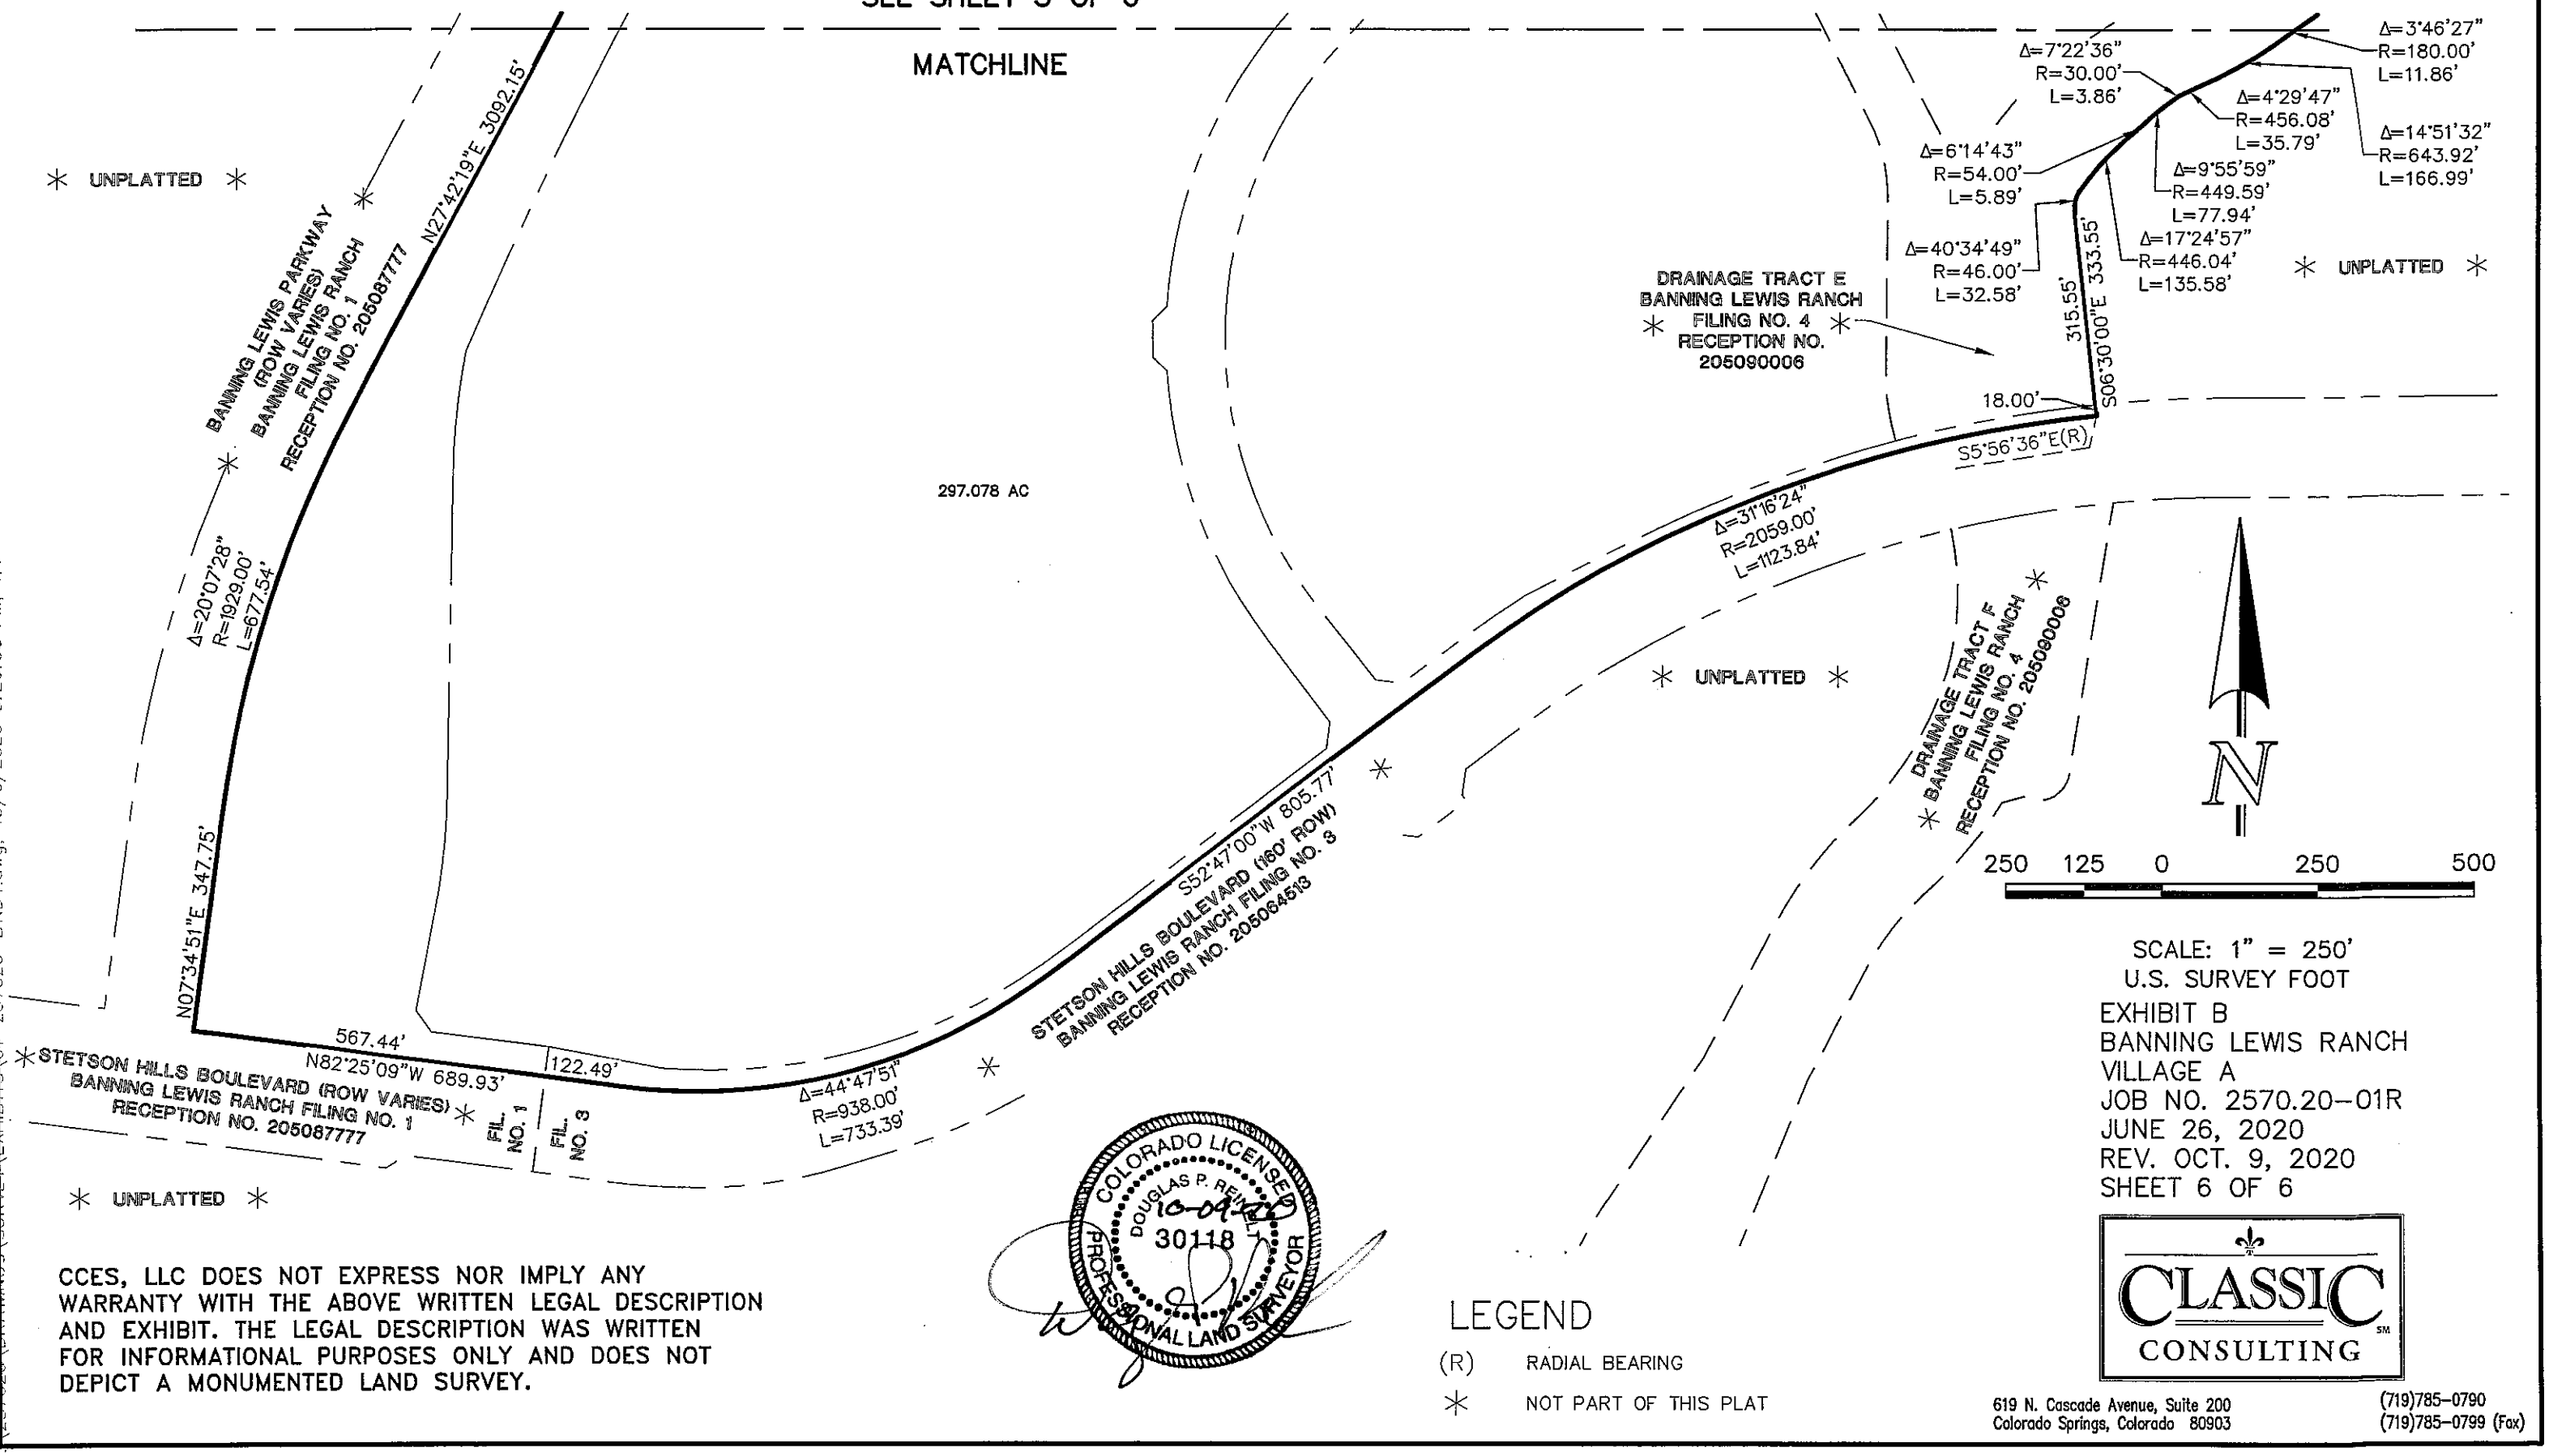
SEE SHEET 5 OF 6

MATCHLINE

∗ UNPLATTED ∗

BANNING LEWIS PARKWAY (ROW VARIES) BANNING LEWIS RANCH FILING NO. 1 RECEPTION NO. 205087777 ∗

N27°42'19"E 3092.15'

∗

Δ=20°07'28" R=1929.00' L=677.54'

297.078 AC

N07°34'51"E 347.75'

567.44'

N82°25'09"W 689.93'

122.49'

∗ STETSON HILLS BOULEVARD (ROW VARIES) BANNING LEWIS RANCH FILING NO. 1 RECEPTION NO. 205087777 ∗

FIL. NO. 1

FIL. NO. 3

Δ=44°47'51" R=938.00' L=733.39'

∗

STETSON HILLS BOULEVARD (160' ROW) BANNING LEWIS RANCH FILING NO. 3 RECEPTION NO. 205064513

S52°47'00"W 805.77'

∗

Δ=31°16'24" R=2059.00' L=1123.84'

S5°56'36"E(R)

18.00'

S06°30'00"E 333.55'

315.55'

DRAINAGE TRACT E BANNING LEWIS RANCH ∗ FILING NO. 4 ∗ RECEPTION NO. 205090006

Δ=40°34'49" R=46.00' L=32.58'

Δ=6°14'43" R=54.00' L=5.89'

Δ=7°22'36" R=30.00' L=3.86'

Δ=4°29'47" R=456.08' L=35.79'

Δ=9°55'59" R=449.59' L=77.94'

Δ=17°24'57" R=446.04' L=135.58'

Δ=3°46'27" R=180.00' L=11.86'

Δ=14°51'32" R=643.92' L=166.99'

∗ UNPLATTED ∗

∗ UNPLATTED ∗

∗ DRAINAGE TRACT F BANNING LEWIS RANCH FILING NO. 4 RECEPTION NO. 205090006 ∗

N

250 125 0 250 500

SCALE: 1" = 250'
U.S. SURVEY FOOT

EXHIBIT B
BANNING LEWIS RANCH
VILLAGE A
JOB NO. 2570.20-01R
JUNE 26, 2020
REV. OCT. 9, 2020
SHEET 6 OF 6

∗ UNPLATTED ∗

CCES, LLC DOES NOT EXPRESS NOR IMPLY ANY WARRANTY WITH THE ABOVE WRITTEN LEGAL DESCRIPTION AND EXHIBIT. THE LEGAL DESCRIPTION WAS WRITTEN FOR INFORMATIONAL PURPOSES ONLY AND DOES NOT DEPICT A MONUMENTED LAND SURVEY.

COLORADO LICENSED
DOUGLAS P. REINELT
10-09-20
30118
PROFESSIONAL LAND SURVEYOR

LEGEND
(R) RADIAL BEARING
∗ NOT PART OF THIS PLAT

CLASSIC CONSULTING

619 N. Cascade Avenue, Suite 200
Colorado Springs, Colorado 80903

(719)785-0790
(719)785-0799 (Fax)